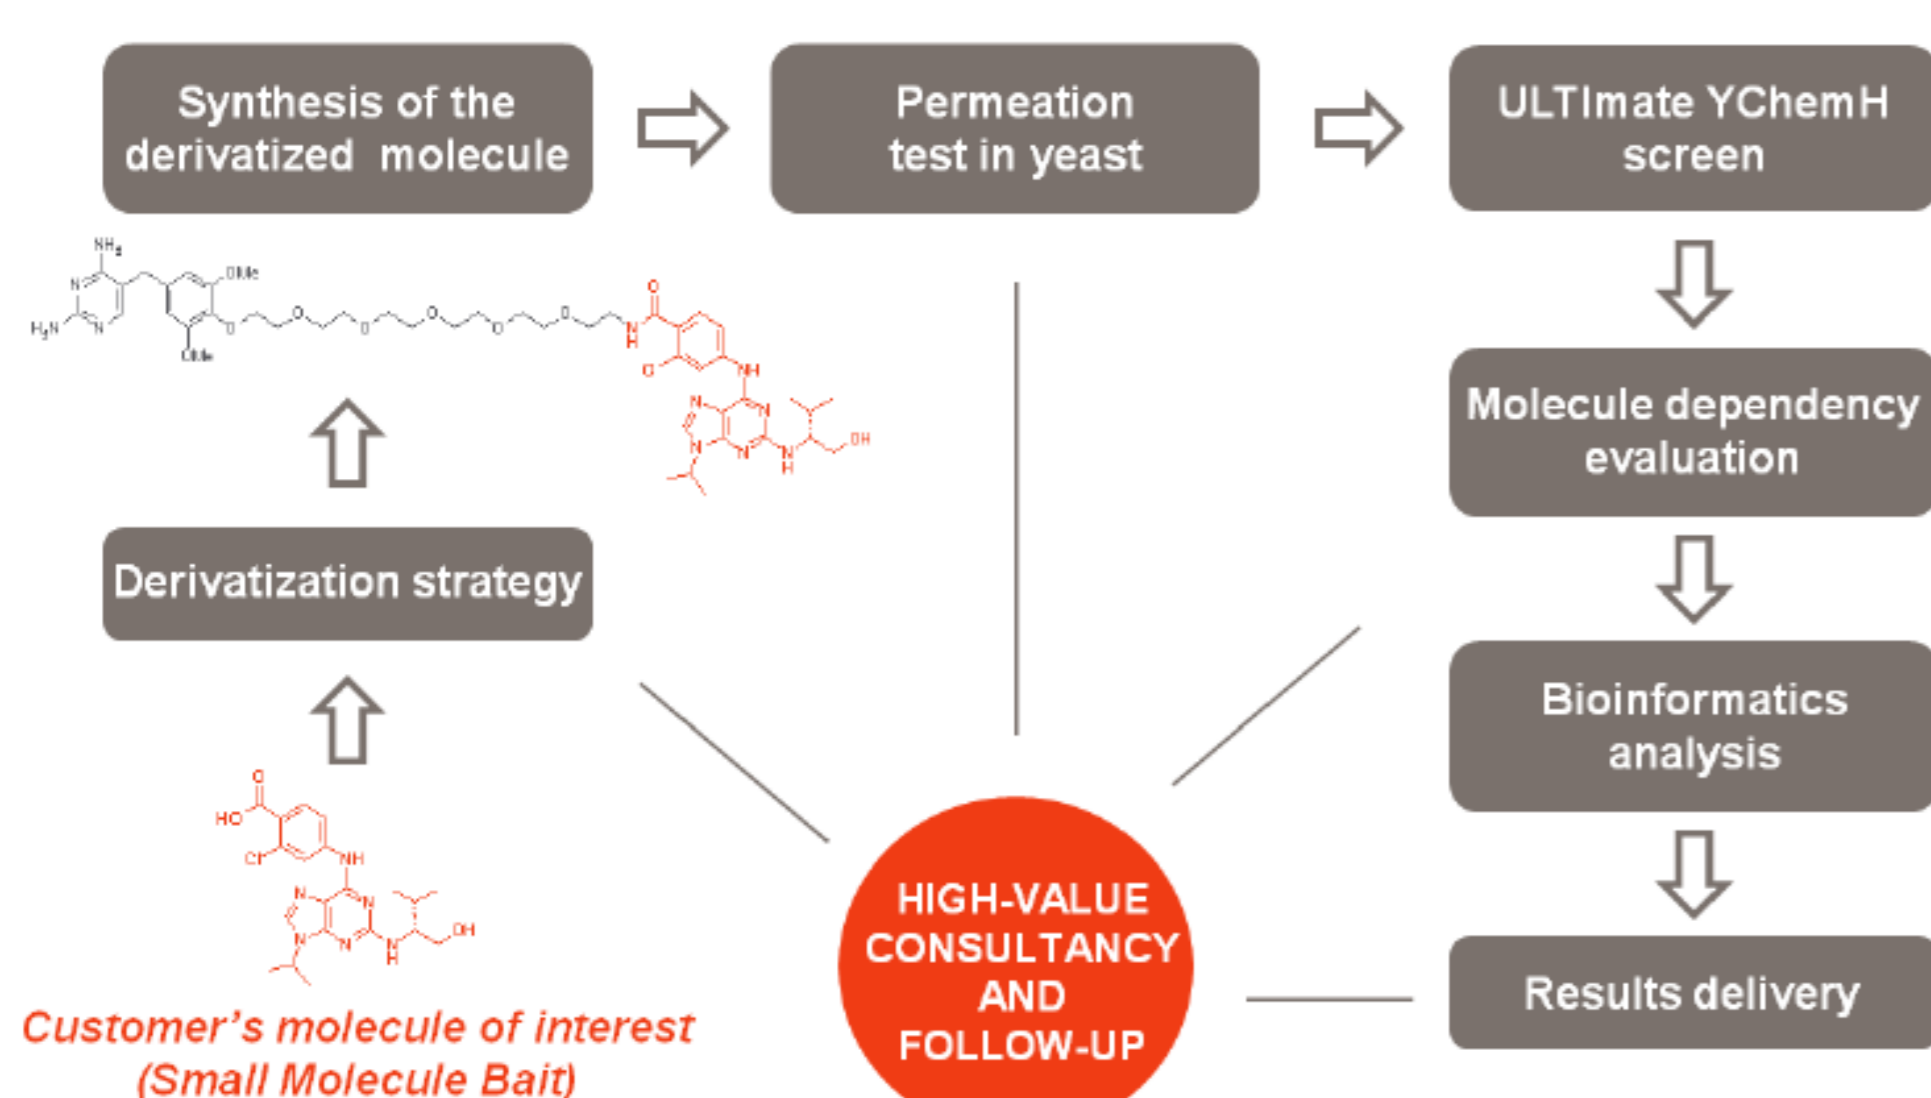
Synthesis of the derivatized molecule

Permeation test in yeast

ULTImate YChemH screen

Molecule dependency evaluation

Bioinformatics analysis

Results delivery

Derivatization strategy

HIGH-VALUE CONSULTANCY AND FOLLOW-UP

Customer's molecule of interest (Small Molecule Bait)

$NH_2$ $H_2N$ N N OMe OMe O O O O O O N H O Cl NH N N N N N H OH

HO O Cl NH N N N N N H OH